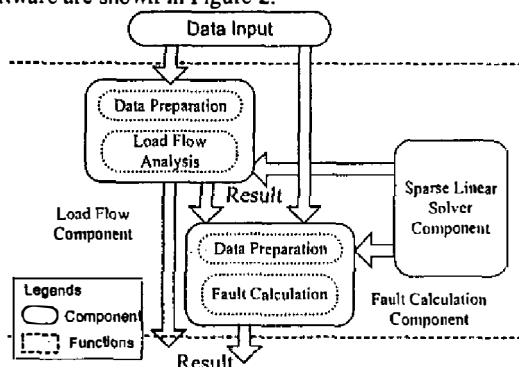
ftware are shown in Figure 2.

Data Input

Data Preparation

Load Flow Analysis

Result

Sparse Linear Solver Component

Load Flow Component

Data Preparation

Fault Calculation

Fault Calculation Component

Legends

Component

Functions

Result